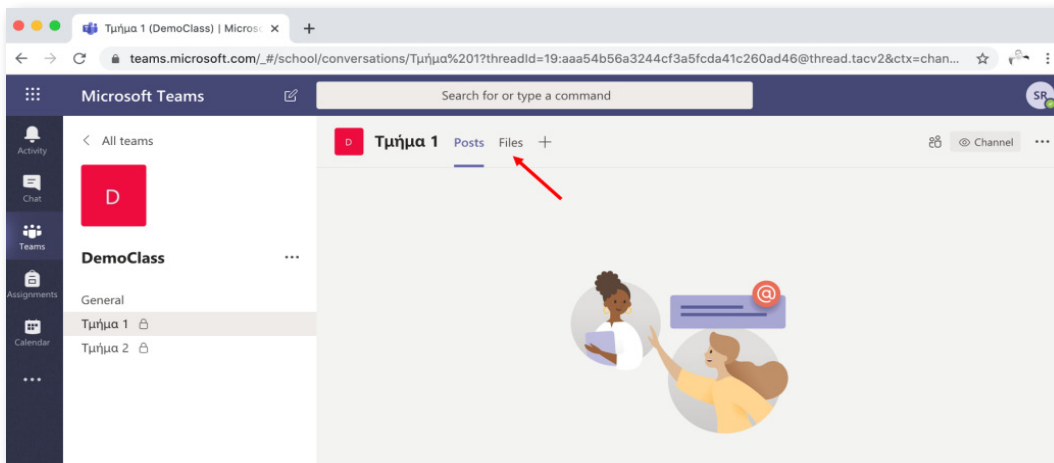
Τμήμα 1 (DemoClass) | Microsc ×
+
teams.microsoft.com/_#/school/conversations/Τμήμα%201?threadId=19:aaa54b56a3244cf3a5fcda41c260ad46@thread.tacv2&ctx=chan...

Microsoft Teams
Search for or type a command
SR

Activity
Chat
Teams
Assignments
Calendar
...

< All teams
D
DemoClass
...
General
Τμήμα 1
Τμήμα 2

D
Τμήμα 1
Posts
Files
+
Channel
...